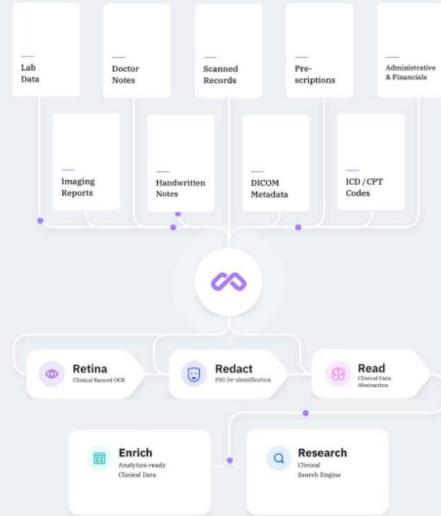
Lab Data

Doctor Notes

Scanned Records

Prescriptions

Administrative & Financials

Imaging Reports

Handwritten Notes

DICOM Metadata

ICD / CPT Codes

Retina
Clinical Record OCR

Redact
PHI De-identification

Read
Clinical Data Abstraction

Enrich
Analytics-ready Clinical Data

Research
Clinical Search Engine